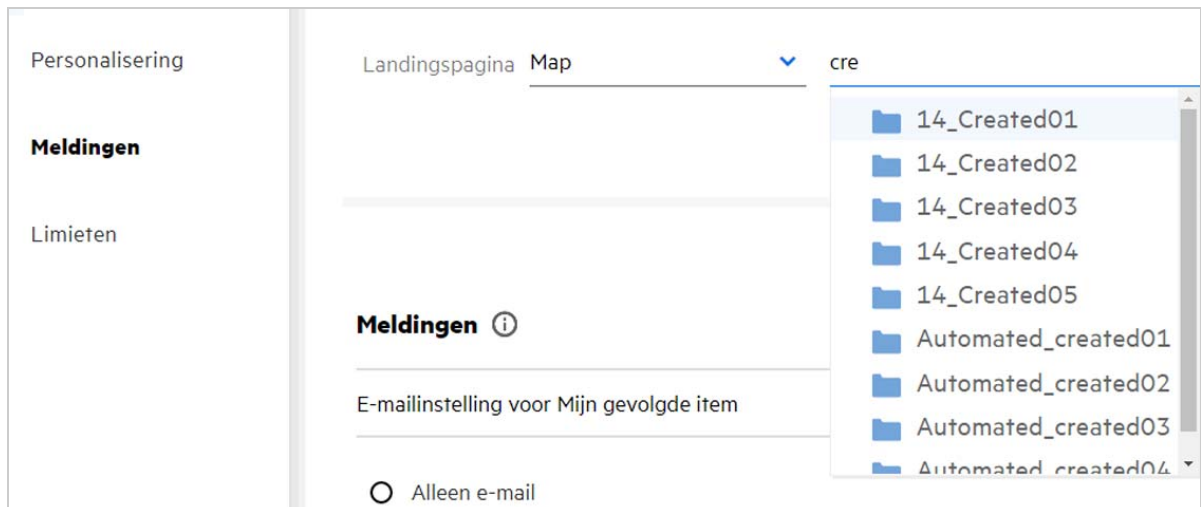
Personalisering

Meldingen

Limieten

Landingspagina Map

cre

14_Created01
14_Created02
14_Created03
14_Created04
14_Created05
Automated_created01
Automated_created02
Automated_created03
Automated_created04

Meldingen

E-mailinstelling voor Mijn gevolgde item

Alleen e-mail